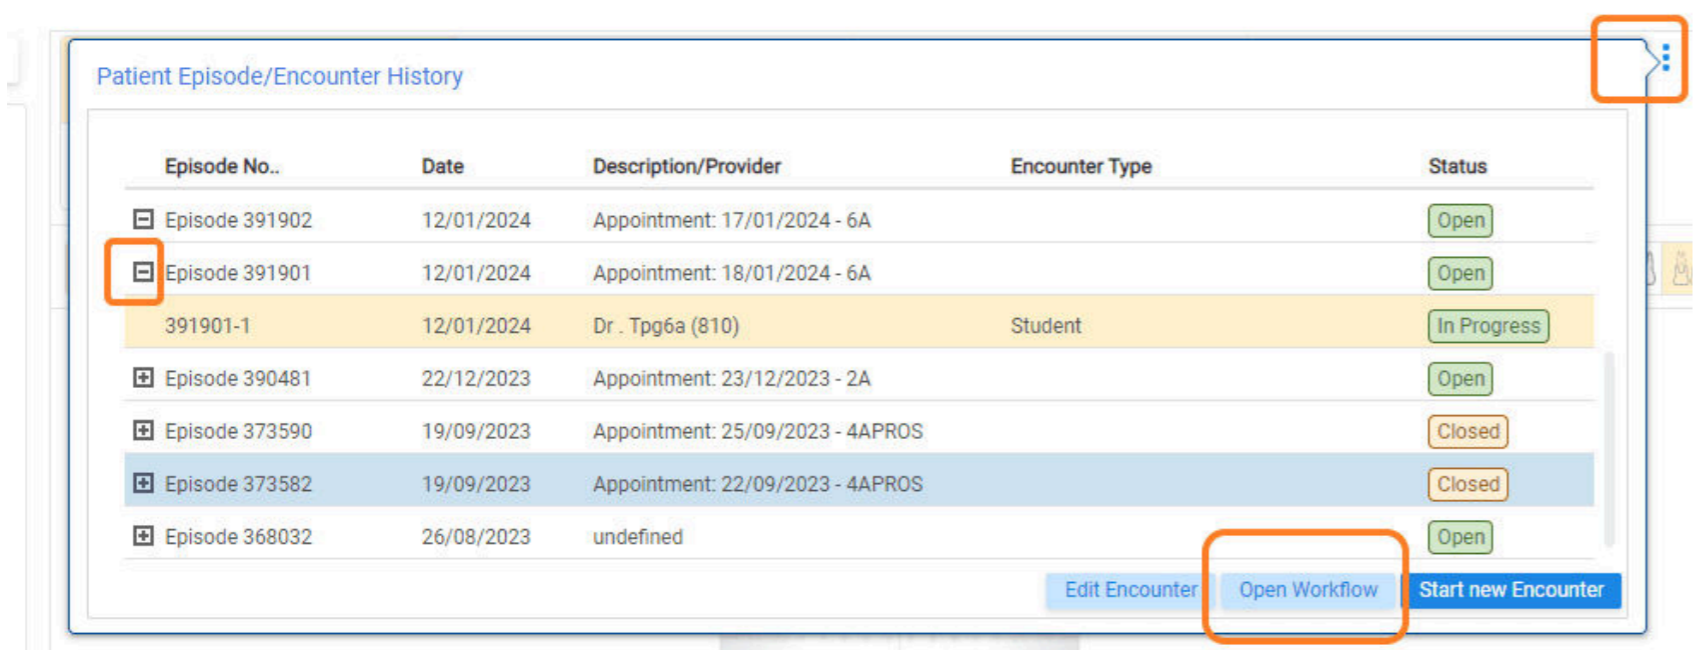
Patient Episode/Encounter History

| Episode No.. | Date | Description/Provider | Encounter Type | Status |
|---|---|---|---|---|
| Episode 391902 | 12/01/2024 | Appointment: 17/01/2024 - 6A | | Open |
| Episode 391901 | 12/01/2024 | Appointment: 18/01/2024 - 6A | | Open |
| 391901-1 | 12/01/2024 | Dr . Tpg6a (810) | Student | In Progress |
| Episode 390481 | 22/12/2023 | Appointment: 23/12/2023 - 2A | | Open |
| Episode 373590 | 19/09/2023 | Appointment: 25/09/2023 - 4APROS | | Closed |
| Episode 373582 | 19/09/2023 | Appointment: 22/09/2023 - 4APROS | | Closed |
| Episode 368032 | 26/08/2023 | undefined | | Open |

Edit Encounter Open Workflow Start new Encounter